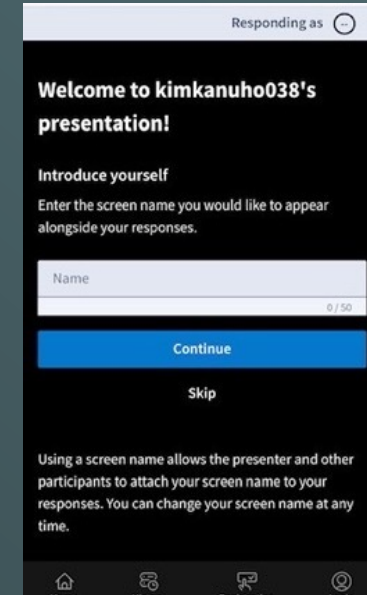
Responding as

Welcome to kimkanuho038's presentation!

Introduce yourself

Enter the screen name you would like to appear alongside your responses.

Name

0 / 50

Continue

Skip

Using a screen name allows the presenter and other participants to attach your screen name to your responses. You can change your screen name at any time.